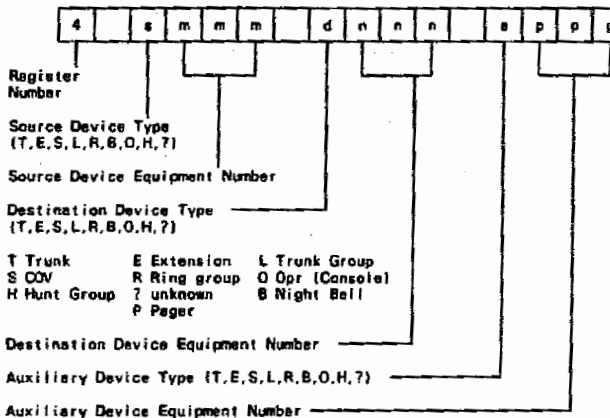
| 4 | | s | m | m | m | | d | n | n | n | | a | p | p | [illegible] |

Register Number

Source Device Type (T,E,S,L,R,B,O,H,?)

Source Device Equipment Number

Destination Device Type (T,E,S,L,R,B,O,H,?)

T Trunk
S COV
H Hunt Group
E Extension
R Ring group
? unknown
P Pager
L Trunk Group
O Opr (Console)
B Night Bell

Destination Device Equipment Number

Auxiliary Device Type (T,E,S,L,R,B,O,H,?)

Auxiliary Device Equipment Number